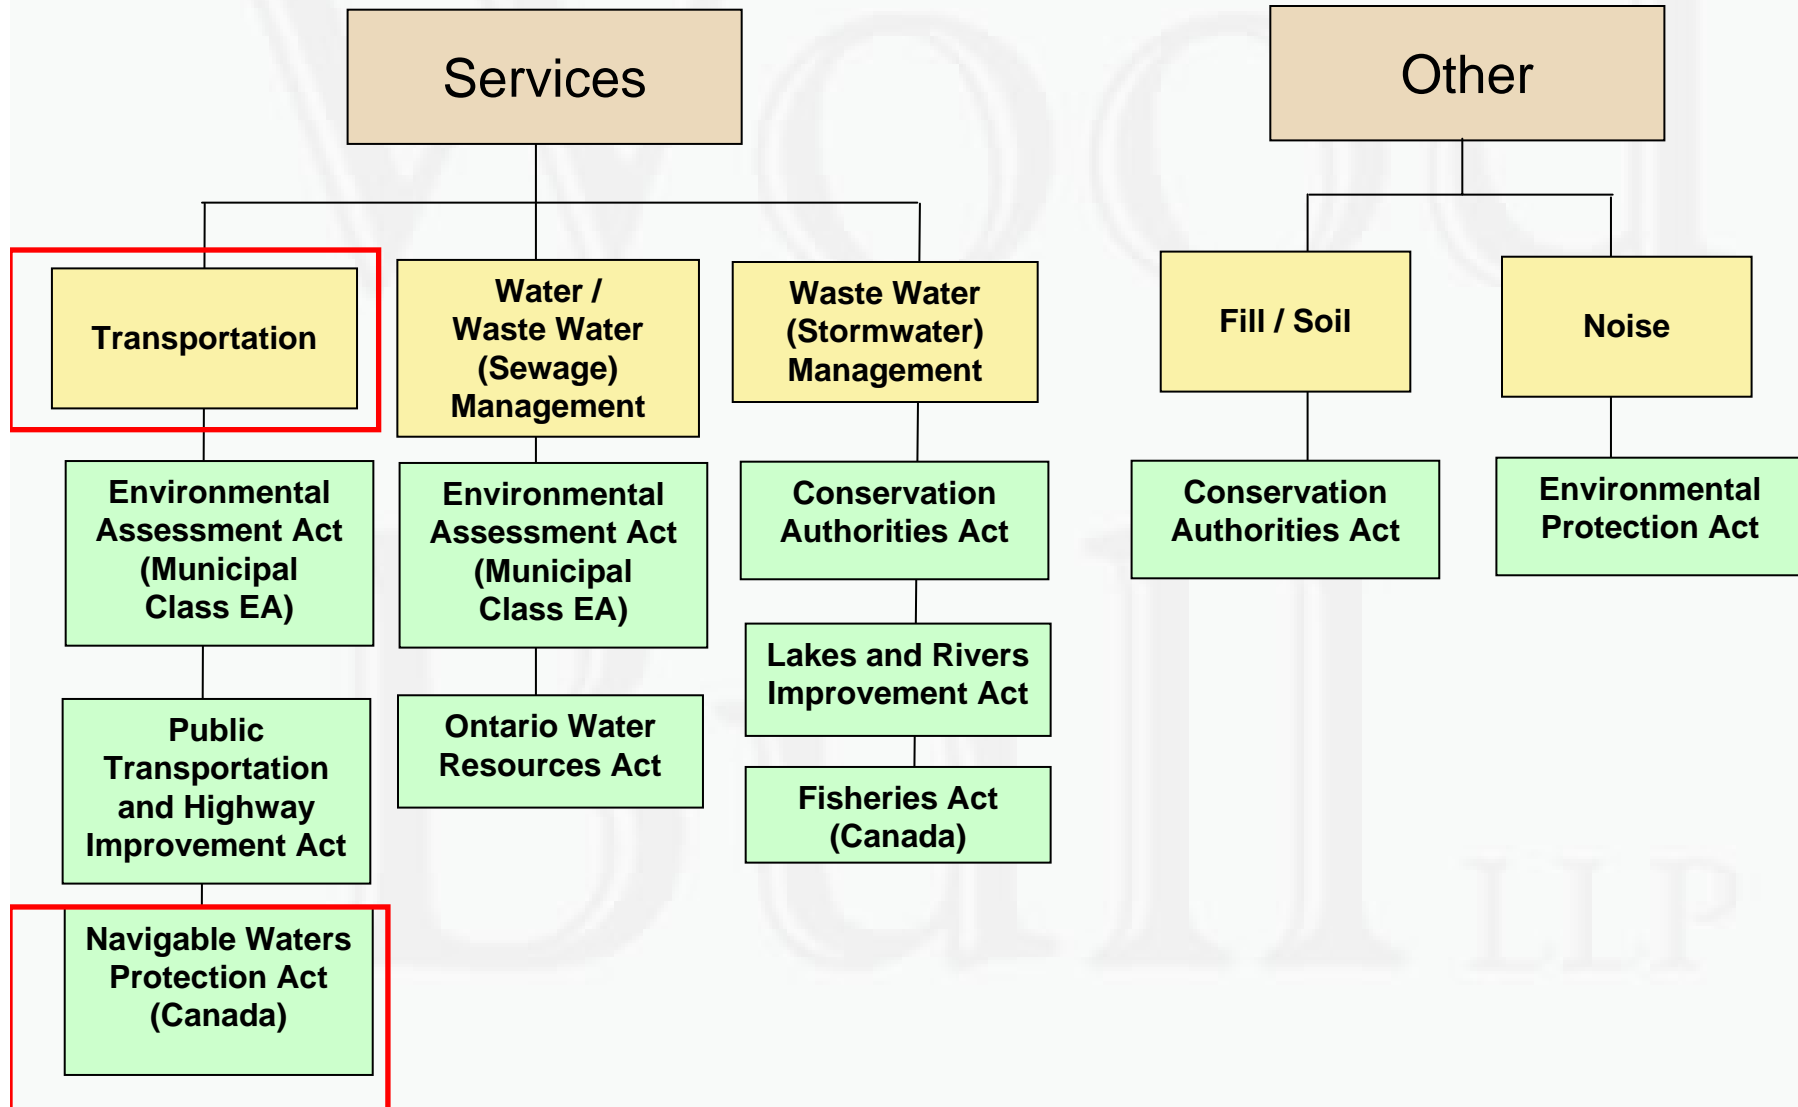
Services

Transportation

Environmental Assessment Act (Municipal Class EA)

Public Transportation and Highway Improvement Act

Navigable Waters Protection Act (Canada)

Water / Waste Water (Sewage) Management

Environmental Assessment Act (Municipal Class EA)

Ontario Water Resources Act

Waste Water (Stormwater) Management

Conservation Authorities Act

Lakes and Rivers Improvement Act

Fisheries Act (Canada)

Other

Fill / Soil

Conservation Authorities Act

Noise

Environmental Protection Act